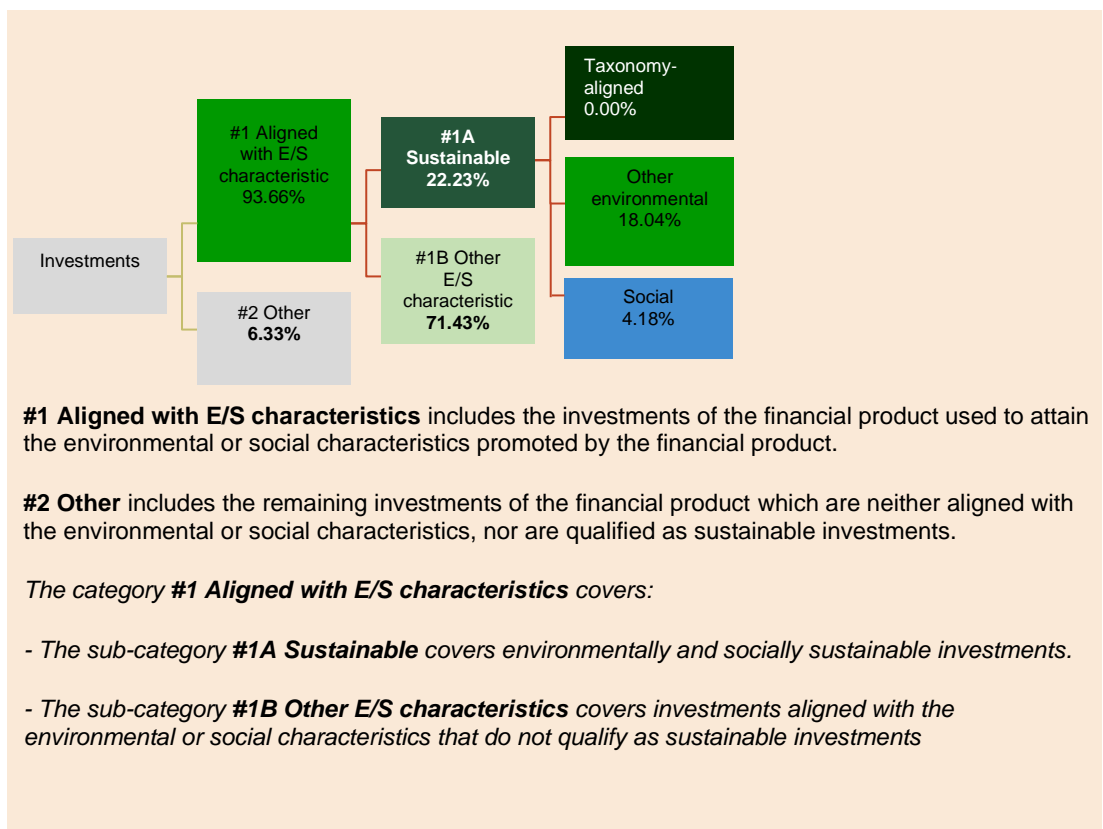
Investments

#1 Aligned with E/S characteristic 93.66%

#2 Other 6.33%

#1A Sustainable 22.23%

#1B Other E/S characteristic 71.43%

Taxonomy-aligned 0.00%

Other environmental 18.04%

Social 4.18%

**#1 Aligned with E/S characteristics** includes the investments of the financial product used to attain the environmental or social characteristics promoted by the financial product.

**#2 Other** includes the remaining investments of the financial product which are neither aligned with the environmental or social characteristics, nor are qualified as sustainable investments.

*The category **#1 Aligned with E/S characteristics** covers:*

*- The sub-category **#1A Sustainable** covers environmentally and socially sustainable investments.*

*- The sub-category **#1B Other E/S characteristics** covers investments aligned with the environmental or social characteristics that do not qualify as sustainable investments*